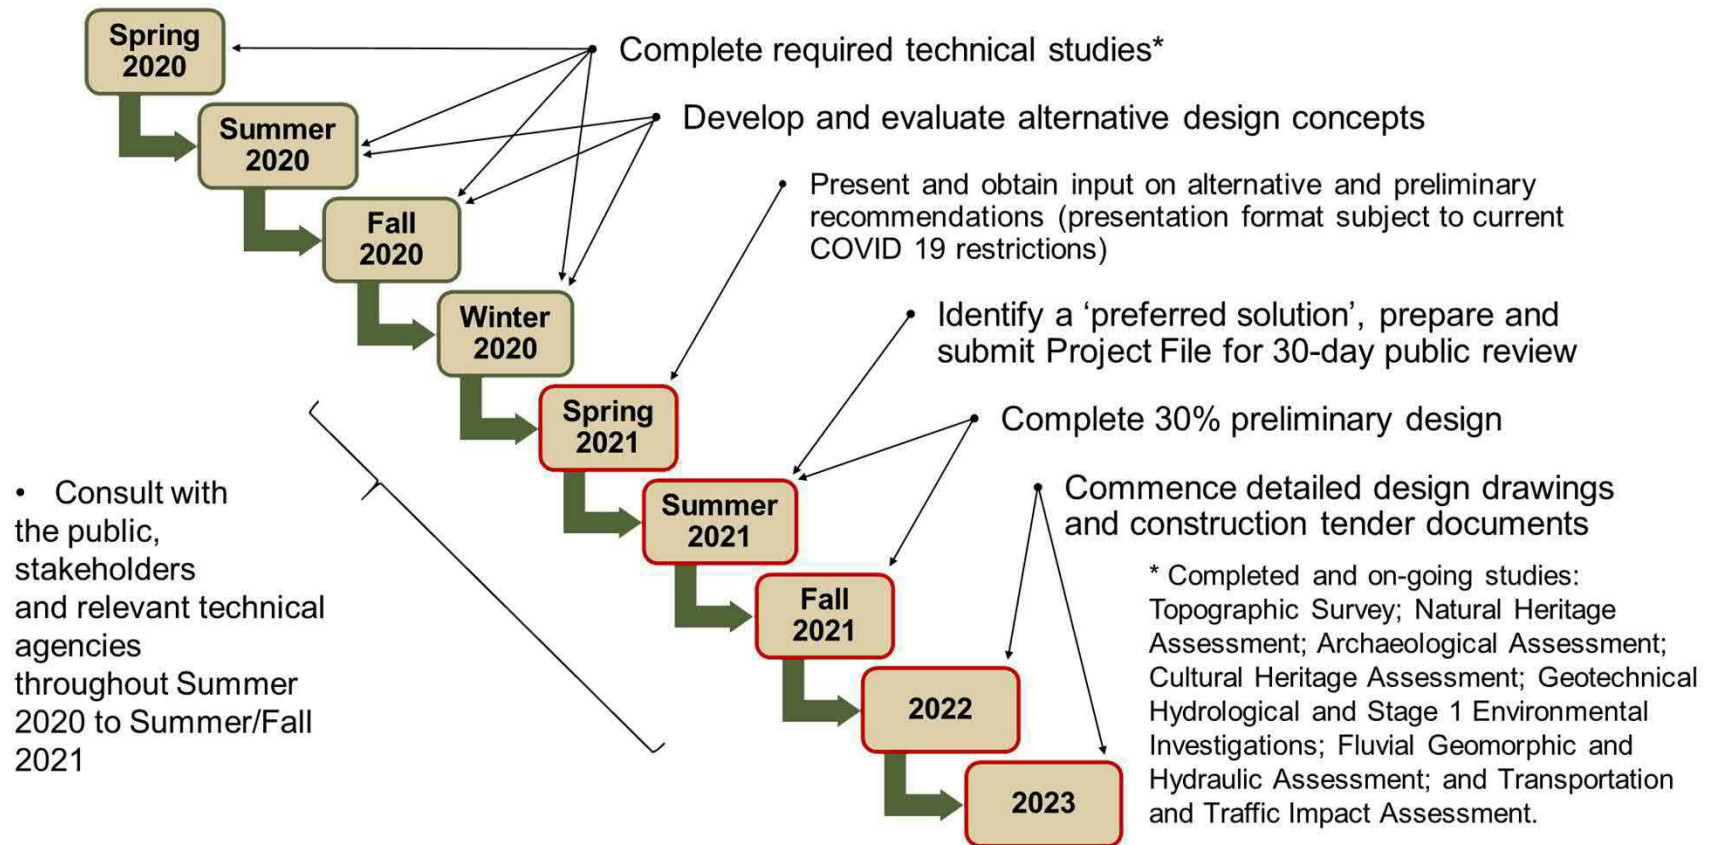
Spring 2020

Summer 2020

Fall 2020

Winter 2020

Spring 2021

Summer 2021

Fall 2021

2022

2023

Complete required technical studies*

Develop and evaluate alternative design concepts

Present and obtain input on alternative and preliminary recommendations (presentation format subject to current COVID 19 restrictions)

Identify a 'preferred solution', prepare and submit Project File for 30-day public review

Complete 30% preliminary design

Commence detailed design drawings and construction tender documents

• Consult with the public, stakeholders and relevant technical agencies throughout Summer 2020 to Summer/Fall 2021

* Completed and on-going studies: Topographic Survey; Natural Heritage Assessment; Archaeological Assessment; Cultural Heritage Assessment; Geotechnical Hydrological and Stage 1 Environmental Investigations; Fluvial Geomorphic and Hydraulic Assessment; and Transportation and Traffic Impact Assessment.